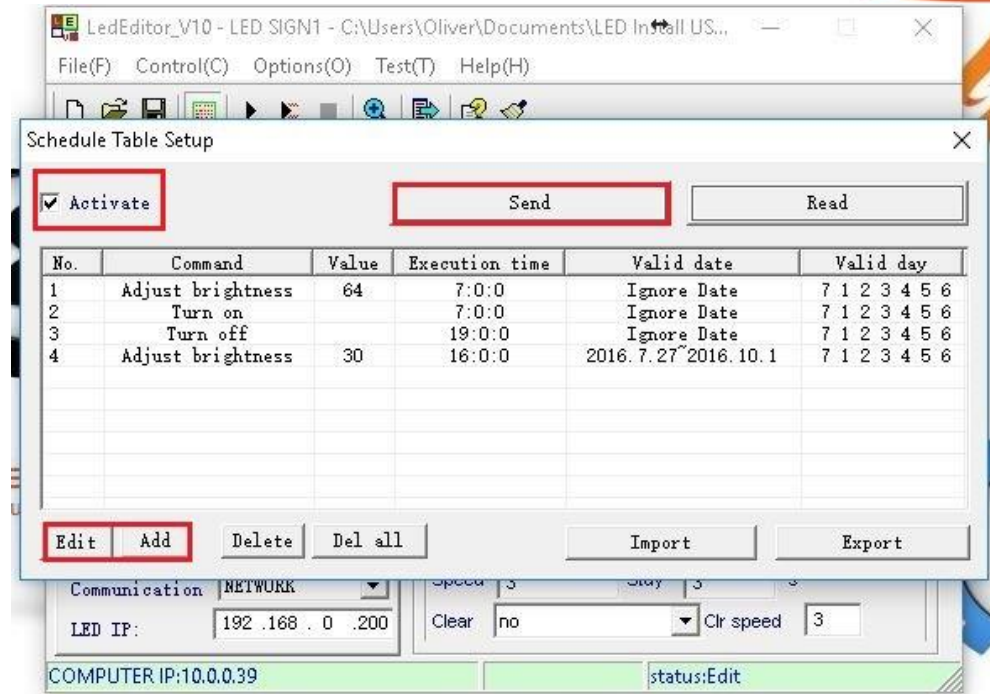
LedEditor_V10 - LED SIGN1 - C:\Users\Oliver\Documents\LED Install US...

File(F) Control(C) Options(O) Test(T) Help(H)

Schedule Table Setup

Activate

Send

Read

| No. | Command | Value | Execution time | Valid date | Valid day |
|---|---|---|---|---|---|
| 1 | Adjust brightness | 64 | 7:0:0 | Ignore Date | 7 1 2 3 4 5 6 |
| 2 | Turn on | | 7:0:0 | Ignore Date | 7 1 2 3 4 5 6 |
| 3 | Turn off | | 19:0:0 | Ignore Date | 7 1 2 3 4 5 6 |
| 4 | Adjust brightness | 30 | 16:0:0 | 2016.7.27~2016.10.1 | 7 1 2 3 4 5 6 |

Edit Add Delete Del all Import Export

Communication NETWORK

Speed 3 Stay 3

LED IP: 192 .168 . 0 .200

Clear no Clr speed 3

COMPUTER IP:10.0.0.39 status:Edit